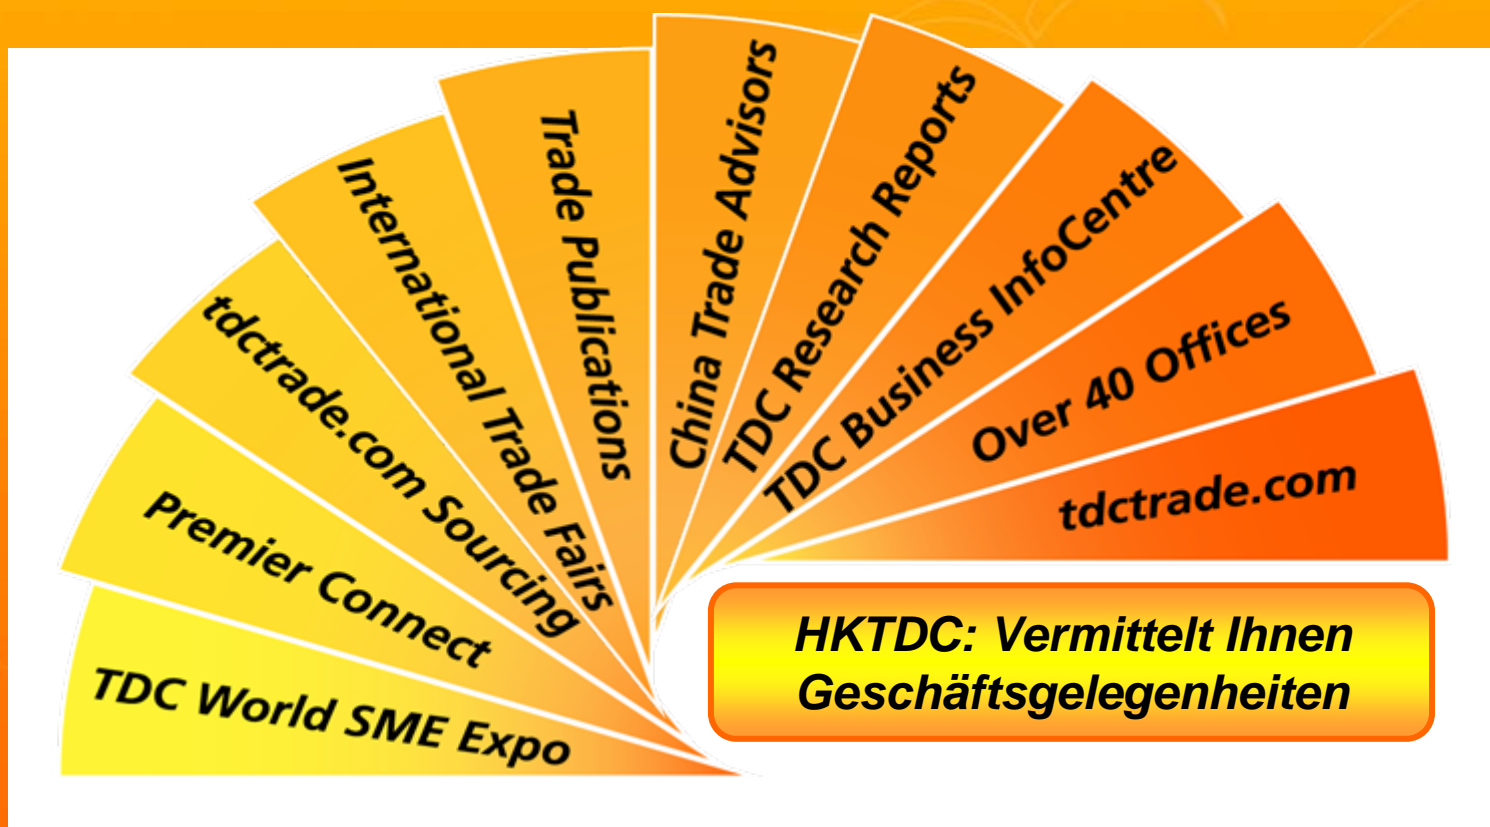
TDC World SME Expo

Premier Connect

tdctrade.com Sourcing

International Trade Fairs

Trade Publications

China Trade Advisors

TDC Research Reports

TDC Business InfoCentre

Over 40 Offices

tdctrade.com

HKTDC: Vermittelt Ihnen Geschäftsgelegenheiten